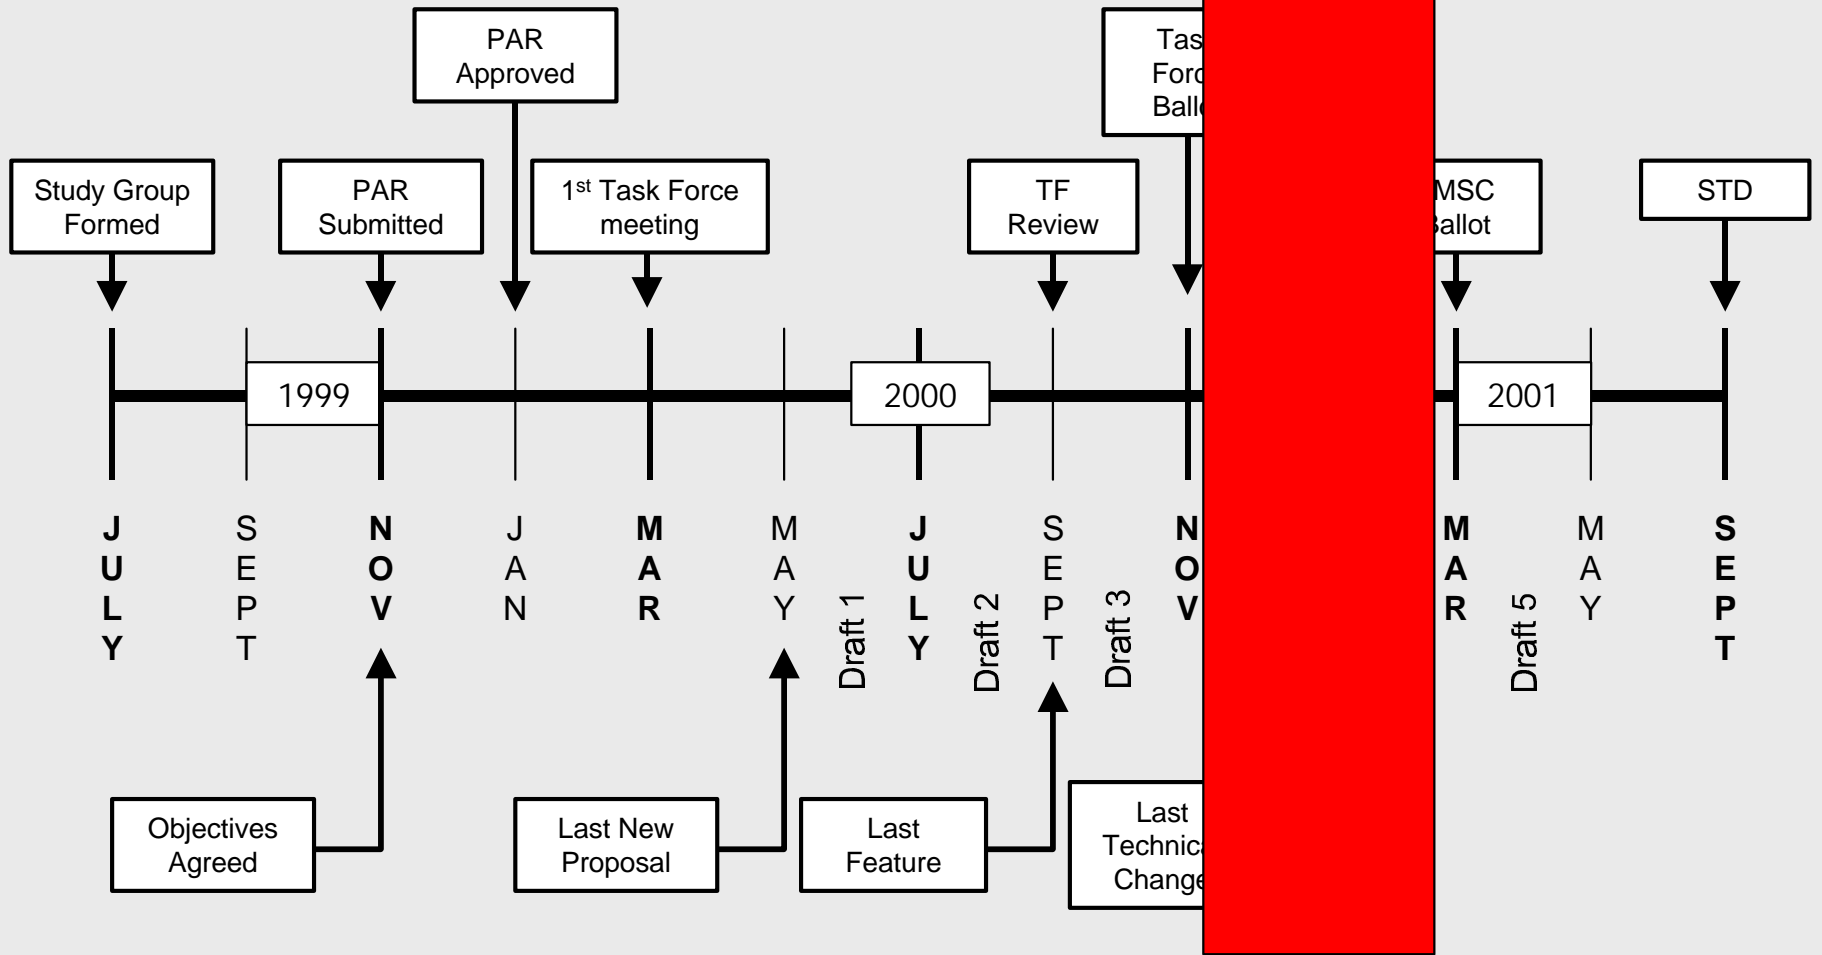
PAR Approved

Tas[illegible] For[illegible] Ball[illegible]

Study Group Formed

PAR Submitted

1st Task Force meeting

TF Review

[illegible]MSC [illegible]allot

STD

1999

2000

2001

JULY

SEPT

NOV

JAN

MAR

MAY

Draft 1

JULY

Draft 2

SEPT

Draft 3

NOV

MAR

Draft 5

MAY

SEPT

Objectives Agreed

Last New Proposal

Last Feature

Last Technic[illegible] Change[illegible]